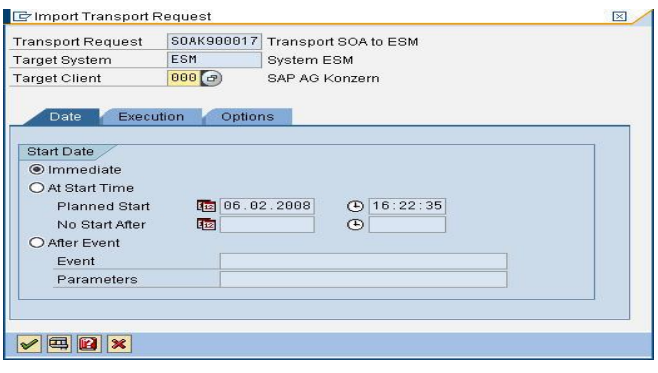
Import Transport Request

Transport Request SOAK900017 Transport SOA to ESM
Target System ESM System ESM
Target Client 000 SAP AG Konzern

Date Execution Options

Start Date
Immediate
At Start Time
Planned Start 06.02.2008 16:22:35
No Start After
After Event
Event
Parameters